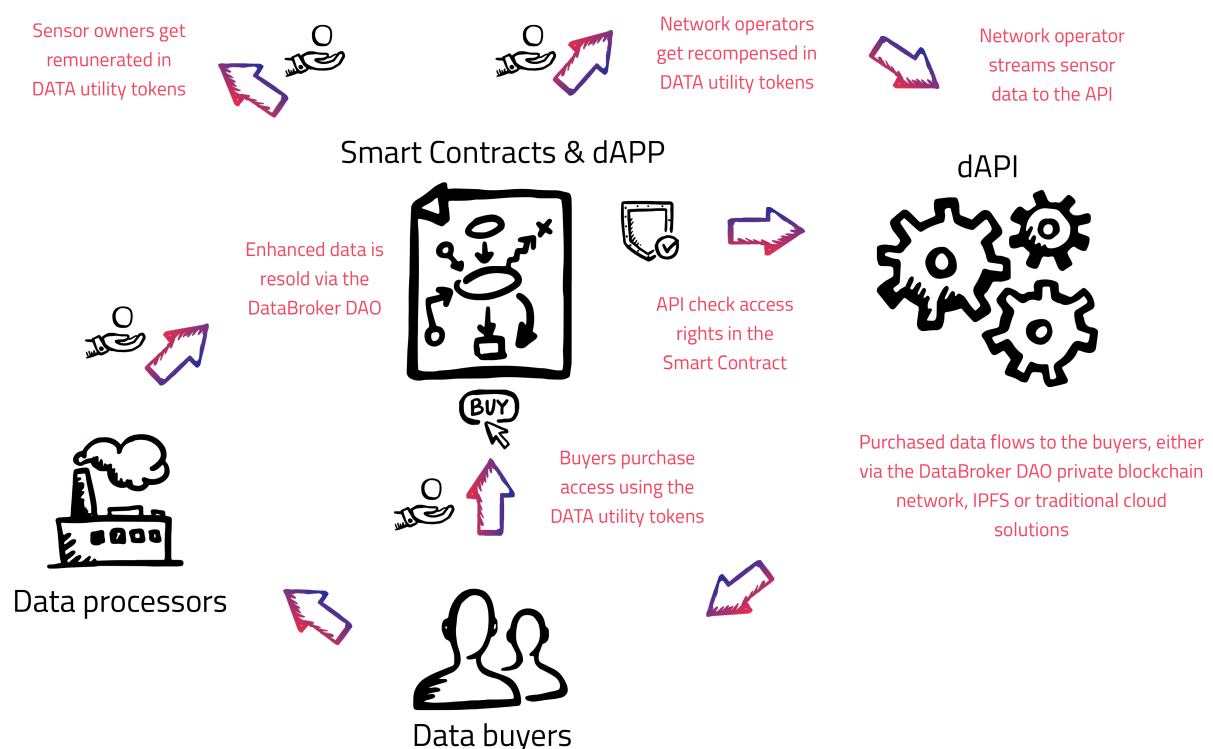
Sensor owners get remunerated in DATA utility tokens

Network operators get recompensed in DATA utility tokens

Network operator streams sensor data to the API

Smart Contracts & dAPP

dAPI

Enhanced data is resold via the DataBroker DAO

API check access rights in the Smart Contract

BUY

Buyers purchase access using the DATA utility tokens

Purchased data flows to the buyers, either via the DataBroker DAO private blockchain network, IPFS or traditional cloud solutions

Data processors

Data buyers